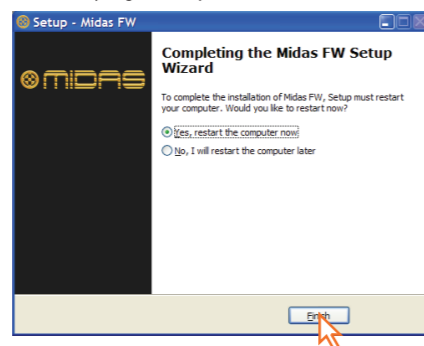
Setup - Midas FW

MIDAS

Completing the Midas FW Setup Wizard

To complete the installation of Midas FW, Setup must restart your computer. Would you like to restart now?

Yes, restart the computer now

No, I will restart the computer later

Finish